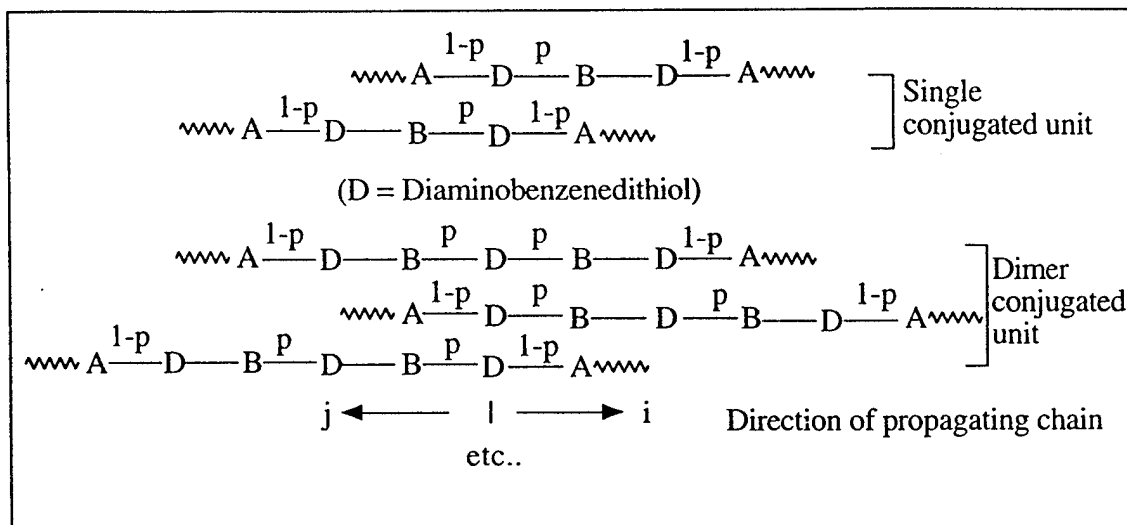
$\sim\sim A \overset{1-p}{—} D \overset{p}{—} B — D \overset{1-p}{—} A \sim\sim$

$\sim\sim A \overset{1-p}{—} D — B \overset{p}{—} D \overset{1-p}{—} A \sim\sim$

Single conjugated unit

(D = Diaminobenzenedithiol)

$\sim\sim A \overset{1-p}{—} D — B \overset{p}{—} D \overset{p}{—} B — D \overset{1-p}{—} A \sim\sim$

$\sim\sim A \overset{1-p}{—} D \overset{p}{—} B — D \overset{p}{—} B — D \overset{1-p}{—} A \sim\sim$

$\sim\sim A \overset{1-p}{—} D — B \overset{p}{—} D — B \overset{p}{—} D \overset{1-p}{—} A \sim\sim$

Dimer conjugated unit

j ← | → i

Direction of propagating chain

etc..